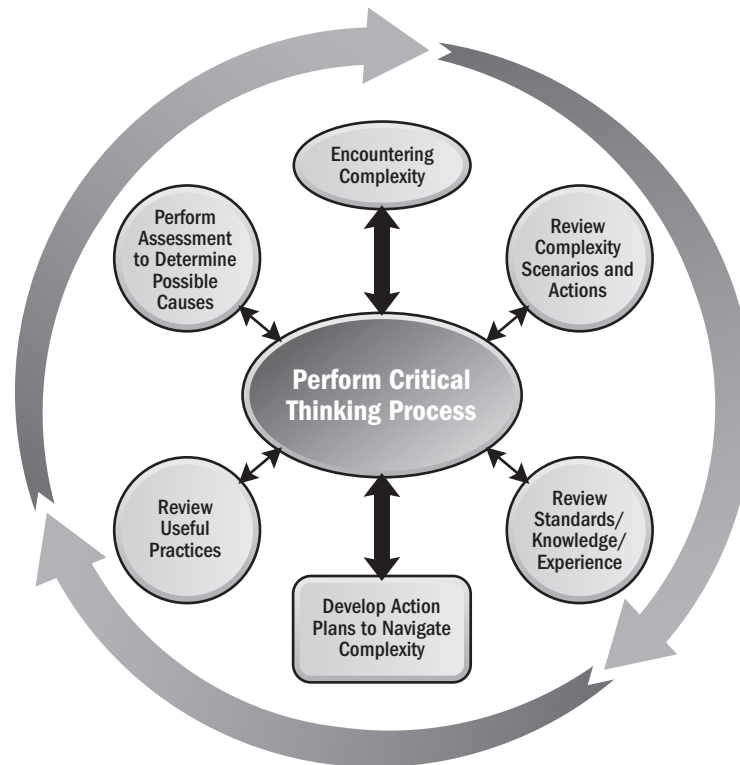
Encountering Complexity

Perform Assessment to Determine Possible Causes

Review Complexity Scenarios and Actions

Perform Critical Thinking Process

Review Useful Practices

Review Standards/ Knowledge/ Experience

Develop Action Plans to Navigate Complexity